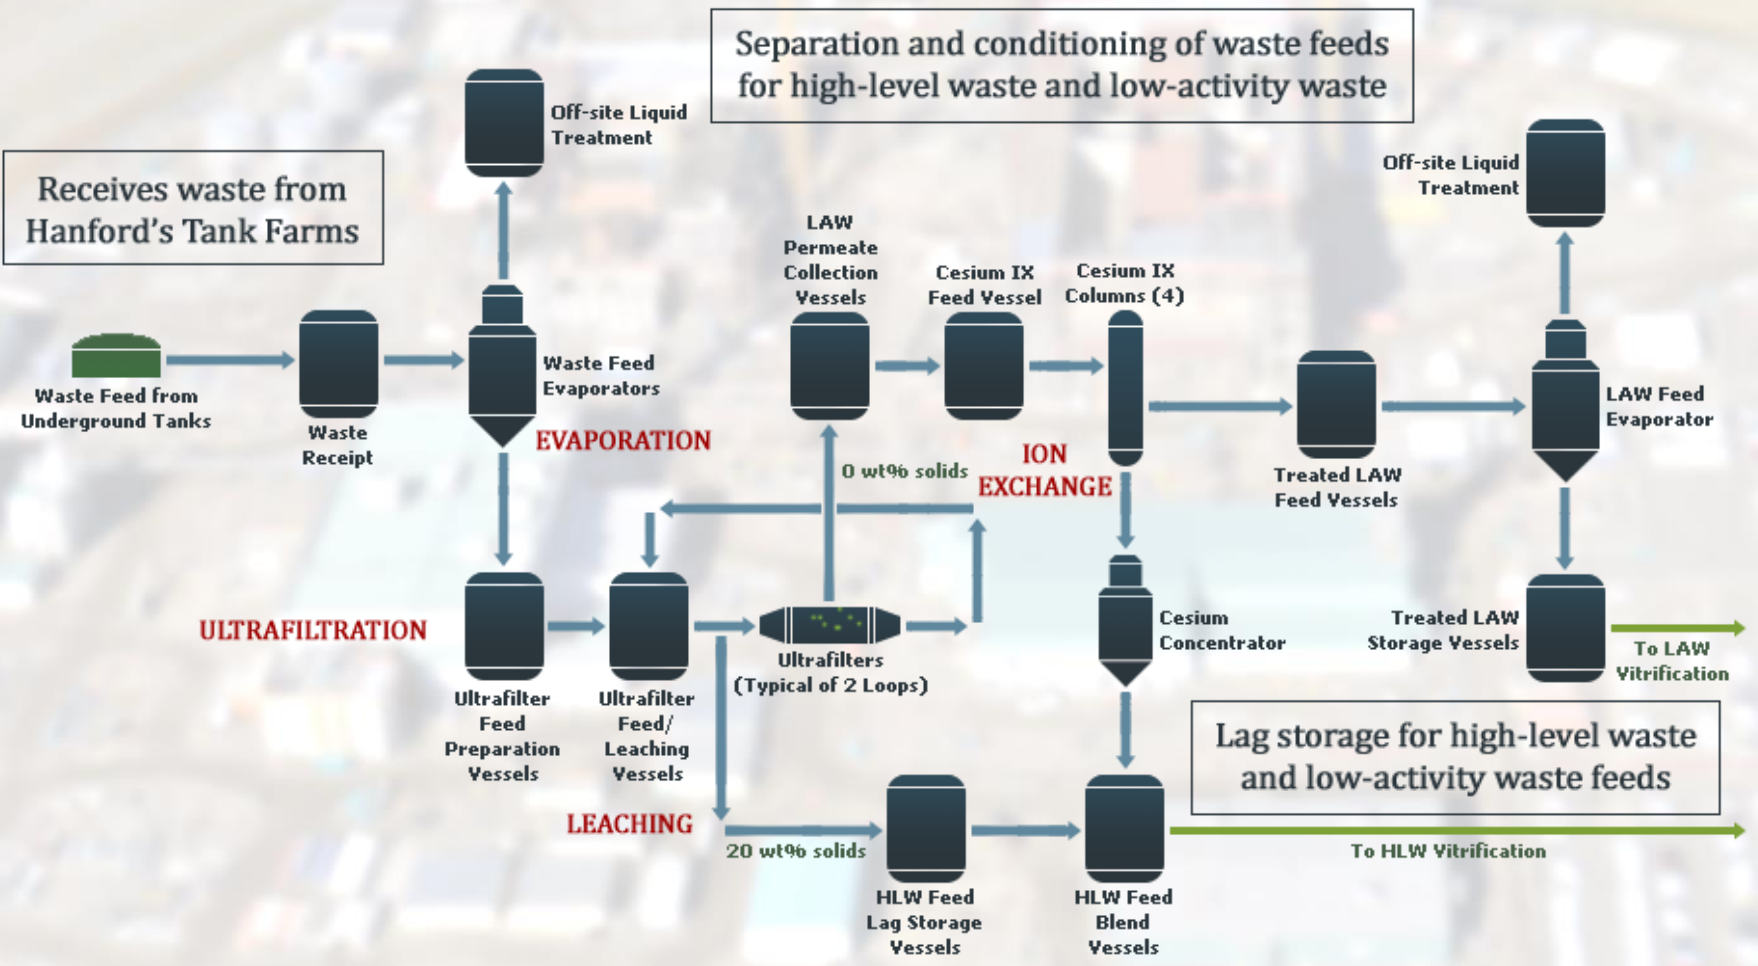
Separation and conditioning of waste feeds for high-level waste and low-activity waste

Receives waste from Hanford's Tank Farms

Off-site Liquid Treatment

Waste Feed from Underground Tanks

Waste Receipt

Waste Feed Evaporators

EVAPORATION

LAW Permeate Collection Vessels

Cesium IX Feed Vessel

Cesium IX Columns (4)

Off-site Liquid Treatment

Treated LAW Feed Vessels

LAW Feed Evaporator

0 wt% solids

ION EXCHANGE

ULTRAFILTRATION

Ultrafilter Feed Preparation Vessels

Ultrafilter Feed/ Leaching Vessels

Ultrafilters (Typical of 2 Loops)

Cesium Concentrator

Treated LAW Storage Vessels

To LAW Vitrification

Lag storage for high-level waste and low-activity waste feeds

LEACHING

20 wt% solids

HLW Feed Lag Storage Vessels

HLW Feed Blend Vessels

To HLW Vitrification